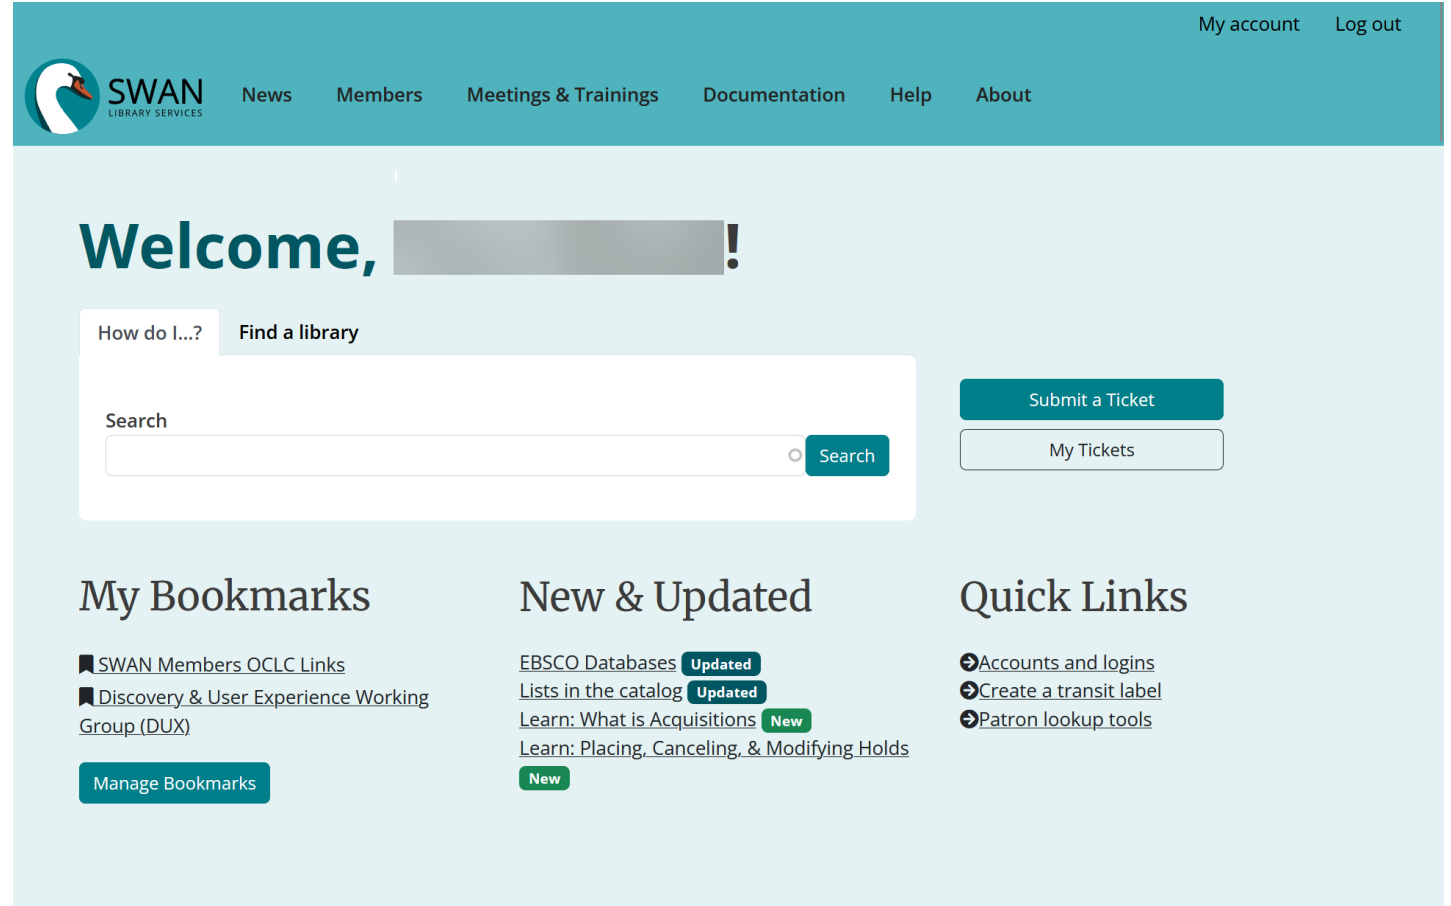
My account Log out

SWAN LIBRARY SERVICES

News Members Meetings & Trainings Documentation Help About

Welcome, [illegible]!

How do I...? Find a library

Search

Search

Submit a Ticket

My Tickets

My Bookmarks

SWAN Members OCLC Links

Discovery & User Experience Working Group (DUX)

Manage Bookmarks

New & Updated

EBSCO Databases Updated

Lists in the catalog Updated

Learn: What is Acquisitions New

Learn: Placing, Canceling, & Modifying Holds New

Quick Links

Accounts and logins

Create a transit label

Patron lookup tools